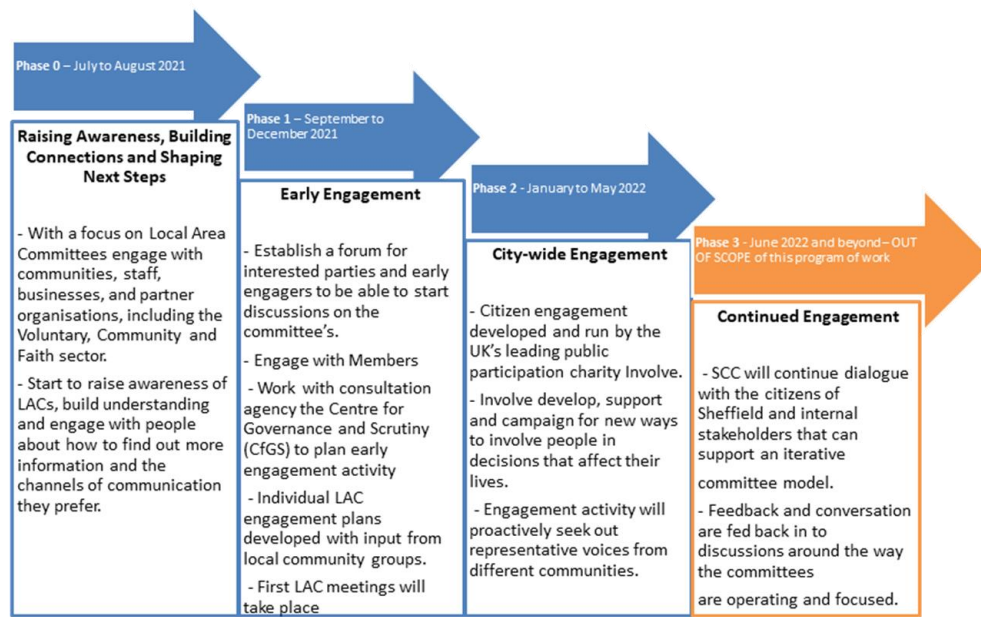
Phase 0 – July to August 2021

Raising Awareness, Building Connections and Shaping Next Steps

- With a focus on Local Area Committees engage with communities, staff, businesses, and partner organisations, including the Voluntary, Community and Faith sector.

- Start to raise awareness of LACs, build understanding and engage with people about how to find out more information and the channels of communication they prefer.

Phase 1 – September to December 2021

Early Engagement

- Establish a forum for interested parties and early engagers to be able to start discussions on the committee's.

- Engage with Members

- Work with consultation agency the Centre for Governance and Scrutiny (CfGS) to plan early engagement activity

- Individual LAC engagement plans developed with input from local community groups.

- First LAC meetings will take place

Phase 2 - January to May 2022

City-wide Engagement

- Citizen engagement developed and run by the UK's leading public participation charity Involve.

- Involve develop, support and campaign for new ways to involve people in decisions that affect their lives.

- Engagement activity will proactively seek out representative voices from different communities.

Phase 3 - June 2022 and beyond – OUT OF SCOPE of this program of work

Continued Engagement

- SCC will continue dialogue with the citizens of Sheffield and internal stakeholders that can support an iterative committee model.

- Feedback and conversation are fed back in to discussions around the way the committees are operating and focused.